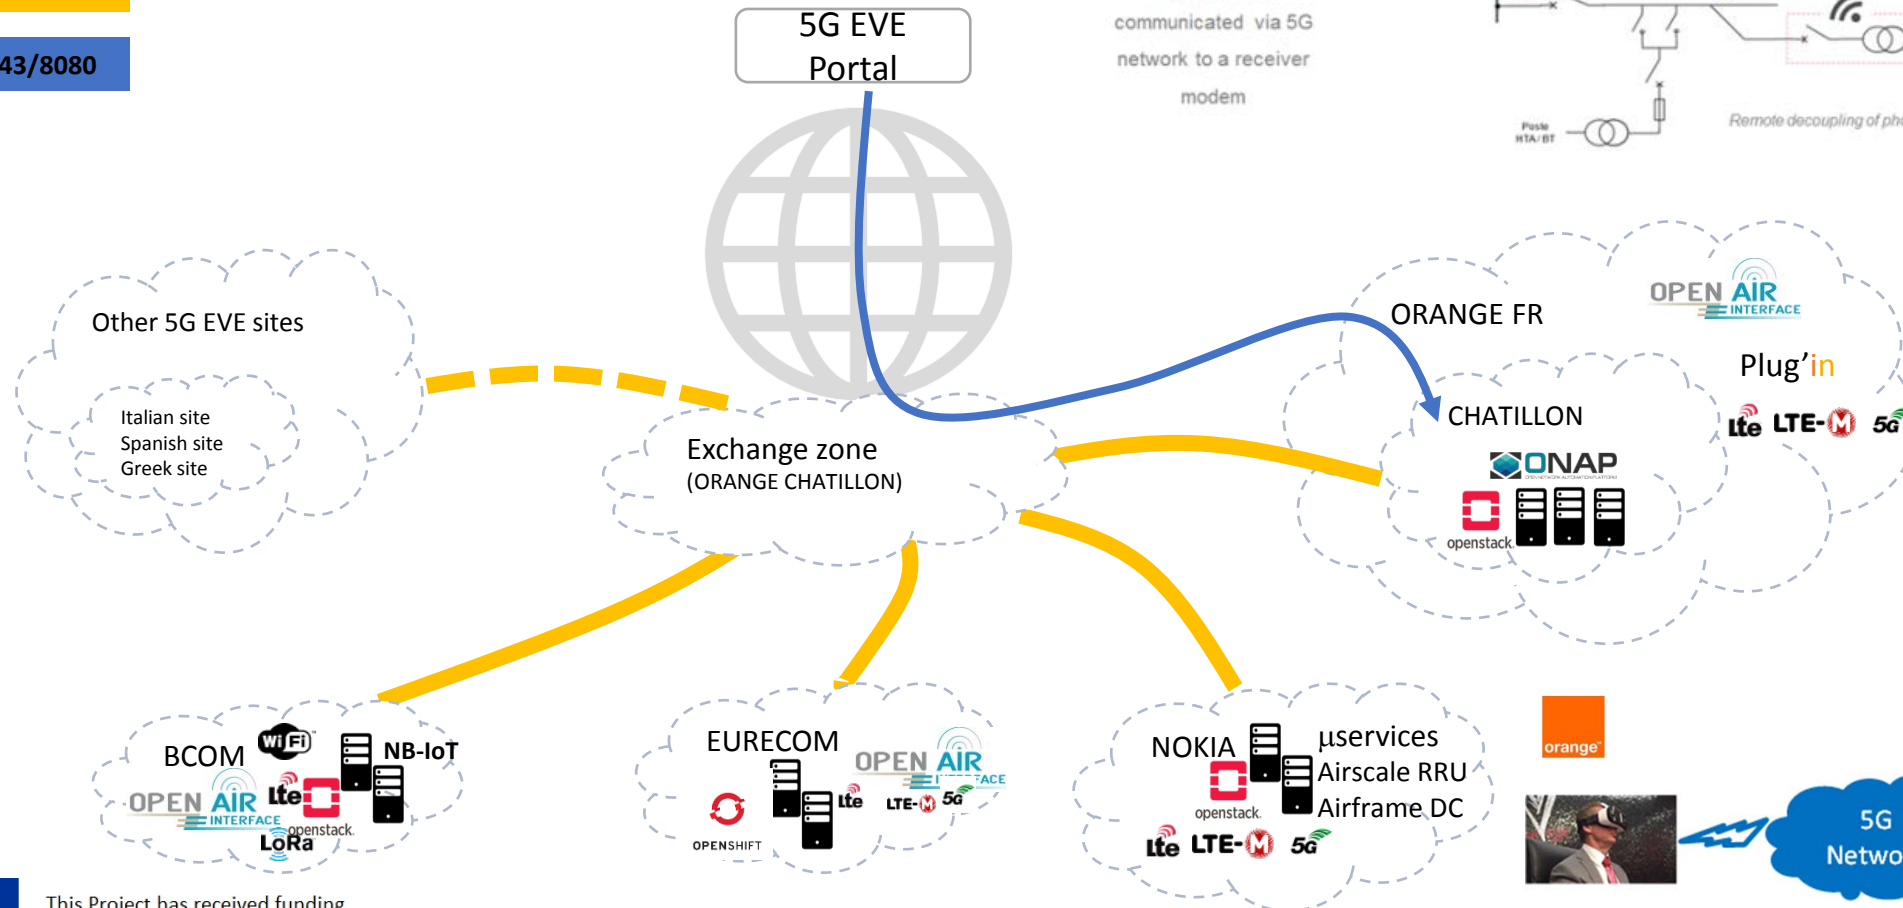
43/8080

5G EVE Portal

communicated via 5G network to a receiver modem

Poste HTA/BT

Remote decoupling of ph

Other 5G EVE sites

Italian site
Spanish site
Greek site

Exchange zone
(ORANGE CHATILLON)

ORANGE FR

OPEN AIR INTERFACE

Plug'in

CHATILLON

ONAP

openstack

lte LTE-M 5G

BCOM

WiFi

NB-IoT

OPEN AIR INTERFACE

lte

openstack

LoRa

EURECOM

OPEN AIR INTERFACE

OPENSHIFT

lte

LTE-M 5G

NOKIA

openstack

µservices
Airscale RRU
Airframe DC

lte LTE-M 5G

orange

5G Netwo

This Project has received funding